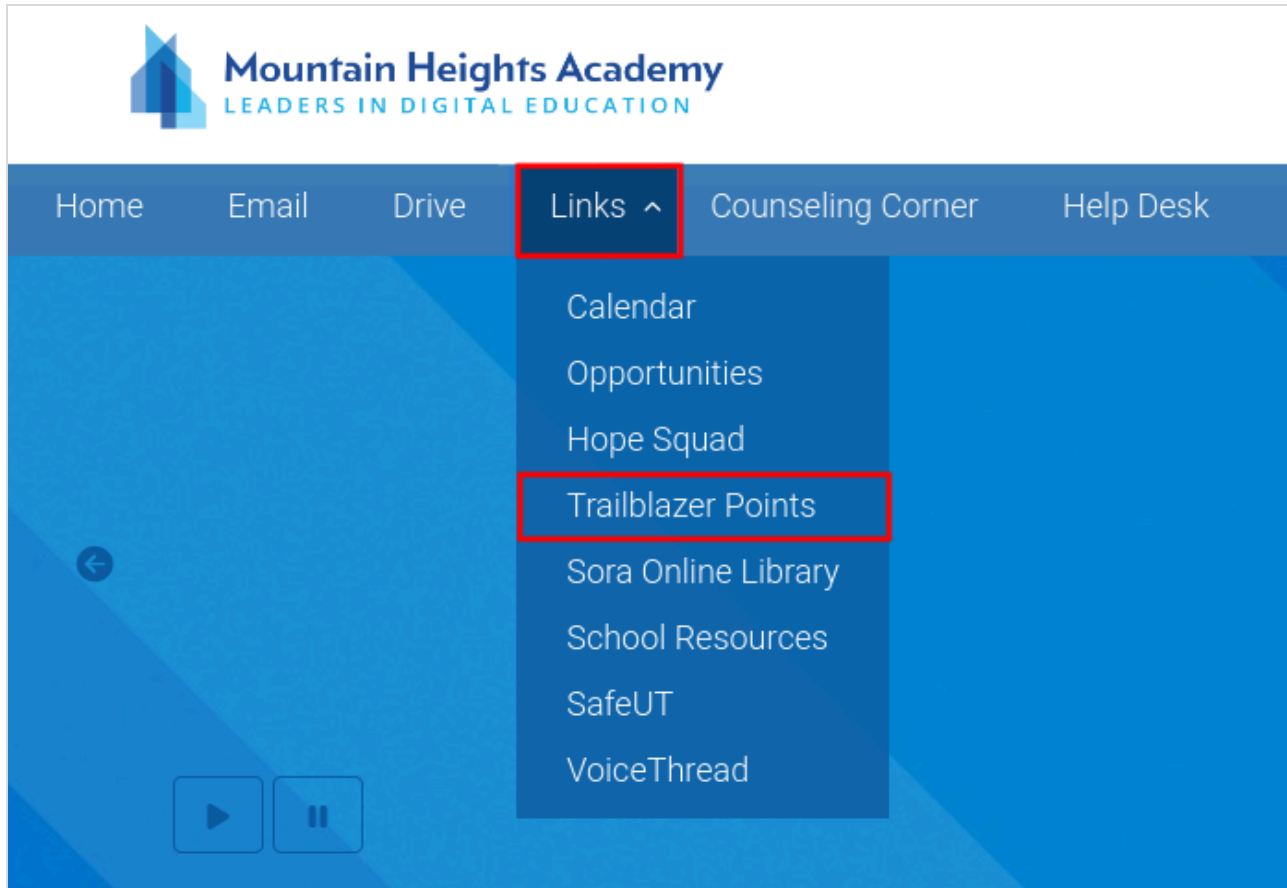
Mountain Heights Academy
LEADERS IN DIGITAL EDUCATION

Home Email Drive Links Counseling Corner Help Desk

Calendar
Opportunities
Hope Squad
Trailblazer Points
Sora Online Library
School Resources
SafeUT
VoiceThread